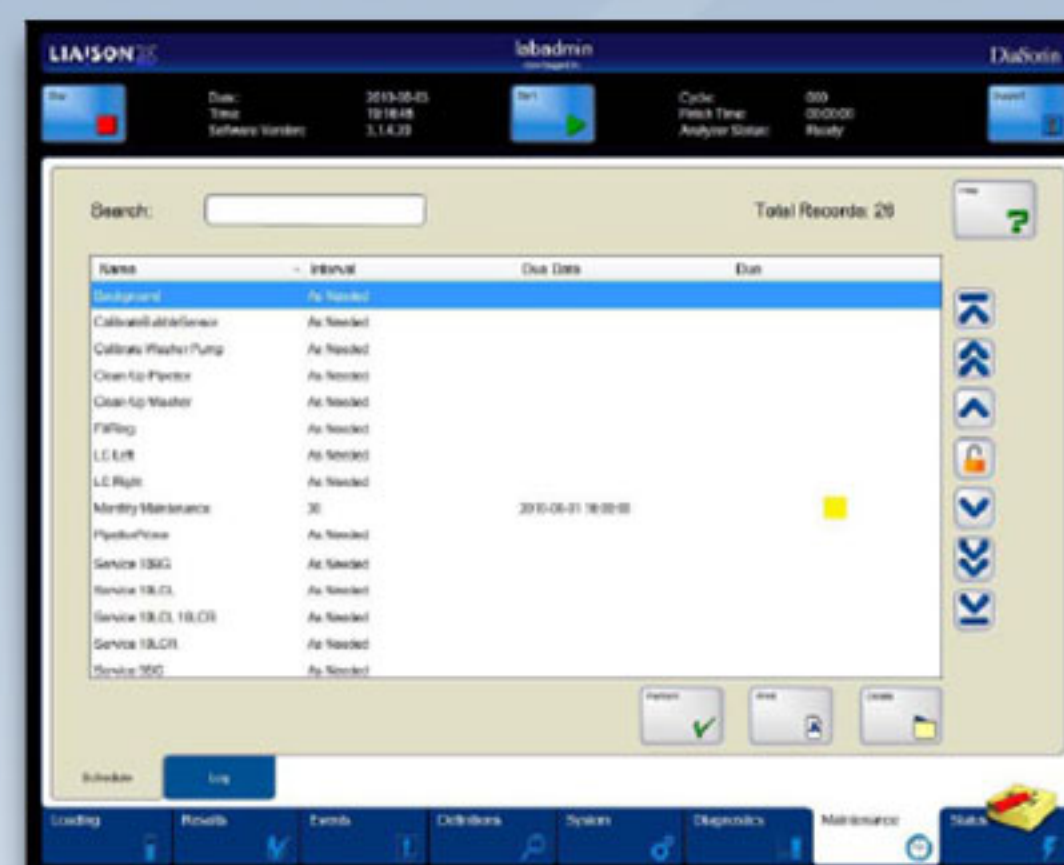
LIAISON XL

labadmin

DiaSorin

Stop

Date:
Time:
Software Version:

2010-08-03
10:18:48
3.1.4.28

Start

Cycle:
Finish Time:
Analyzer Status:

000
00:00:00
Ready

Search:

Total Records: 26

Help

| Name | Interval | Due Date | Due |
|---|---|---|---|
| Background | As Needed | | |
| CalibrateBubbleSensor | As Needed | | |
| Calibrate Washer Pump | As Needed | | |
| Clean-Up Pipettor | As Needed | | |
| Clean-Up Washer | As Needed | | |
| FillRing | As Needed | | |
| LC Left | As Needed | | |
| LC Right | As Needed | | |
| Monthly Maintenance | 30 | 2010-08-31 18:00:00 | |
| PipettorPrime | As Needed | | |
| Service 100G | As Needed | | |
| Service 10LCL | As Needed | | |
| Service 10LCL 10LCR | As Needed | | |
| Service 10LCR | As Needed | | |
| Service 50G | As Needed | | |

Perform

Print

Details

Schedule

Log

Loading

Results

Events

Definitions

System

Diagnostics

Maintenance

Status